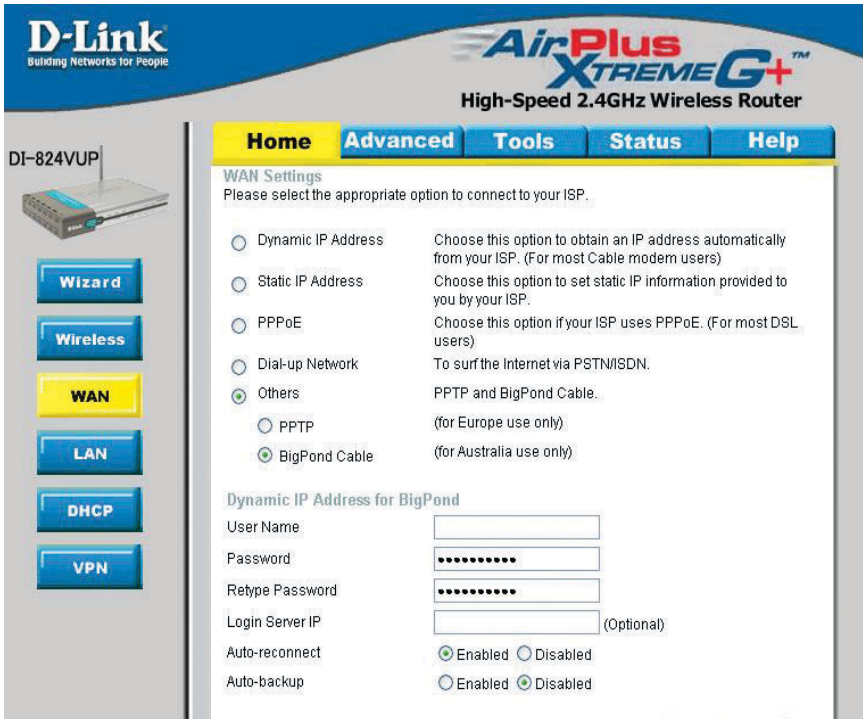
D-Link
Building Networks for People

AirPlus XtremeG+™
High-Speed 2.4GHz Wireless Router

DI-824VUP

Wizard
Wireless
WAN
LAN
DHCP
VPN

Home | Advanced | Tools | Status | Help

WAN Settings
Please select the appropriate option to connect to your ISP.

Dynamic IP Address — Choose this option to obtain an IP address automatically from your ISP. (For most Cable modem users)
Static IP Address — Choose this option to set static IP information provided to you by your ISP.
PPPoE — Choose this option if your ISP uses PPPoE. (For most DSL users)
Dial-up Network — To surf the Internet via PSTN/ISDN.
Others — PPTP and BigPond Cable.
PPTP — (for Europe use only)
BigPond Cable — (for Australia use only)

Dynamic IP Address for BigPond
User Name
Password ••••••••••
Retype Password ••••••••••
Login Server IP (Optional)
Auto-reconnect Enabled Disabled
Auto-backup Enabled Disabled